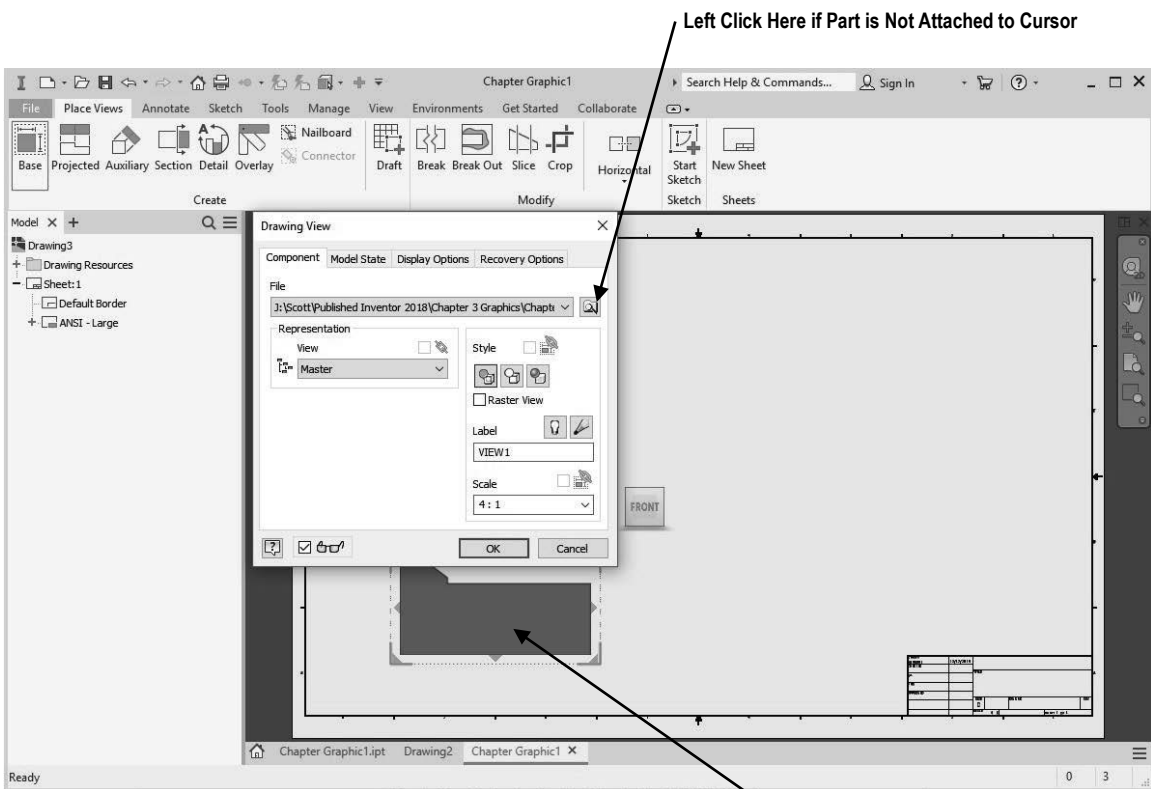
Left Click Here if Part is Not Attached to Cursor

Chapter Graphic1

Search Help & Commands...

Sign In

File Place Views Annotate Sketch Tools Manage View Environments Get Started Collaborate

Base Projected Auxiliary Section Detail Overlay Nailboard Connector Draft Break Break Out Slice Crop Horizontal Start Sketch New Sheet

Create Modify Sketch Sheets

Model × +

Drawing3
Drawing Resources
Sheet:1
Default Border
ANSI - Large

Drawing View

Component Model State Display Options Recovery Options

File

J:\Scott\Published Inventor 2018\Chapter 3 Graphics\Chapte

Representation

View

Master

Style

Raster View

Label

VIEW1

Scale

4 : 1

OK Cancel

FRONT

Chapter Graphic1.ipt Drawing2 Chapter Graphic1 ×

Ready

0 3